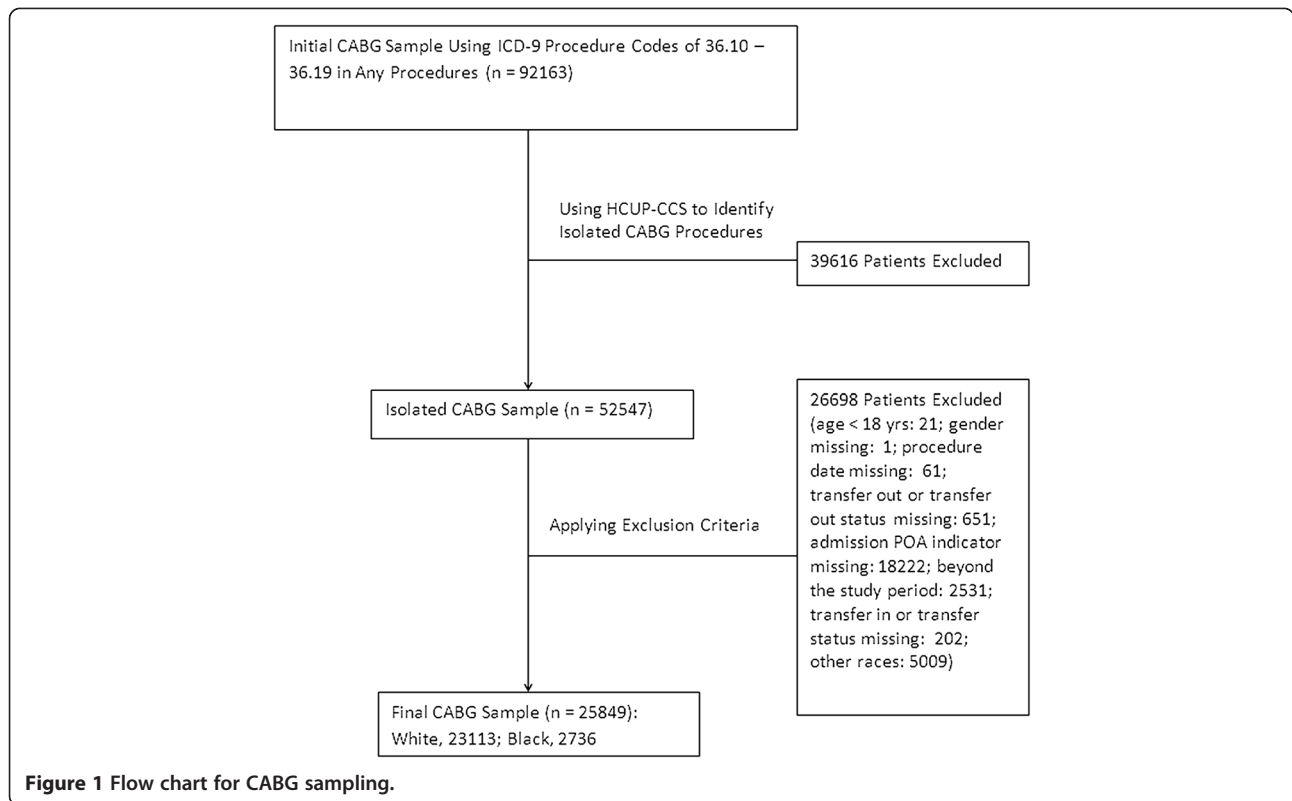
Initial CABG Sample Using ICD-9 Procedure Codes of 36.10 – 36.19 in Any Procedures (n = 92163)

Using HCUP-CCS to Identify Isolated CABG Procedures

39616 Patients Excluded

Isolated CABG Sample (n = 52547)

26698 Patients Excluded (age < 18 yrs: 21; gender missing: 1; procedure date missing: 61; transfer out or transfer out status missing: 651; admission POA indicator missing: 18222; beyond the study period: 2531; transfer in or transfer status missing: 202; other races: 5009)

Applying Exclusion Criteria

Final CABG Sample (n = 25849): White, 23113; Black, 2736

Figure 1 Flow chart for CABG sampling.